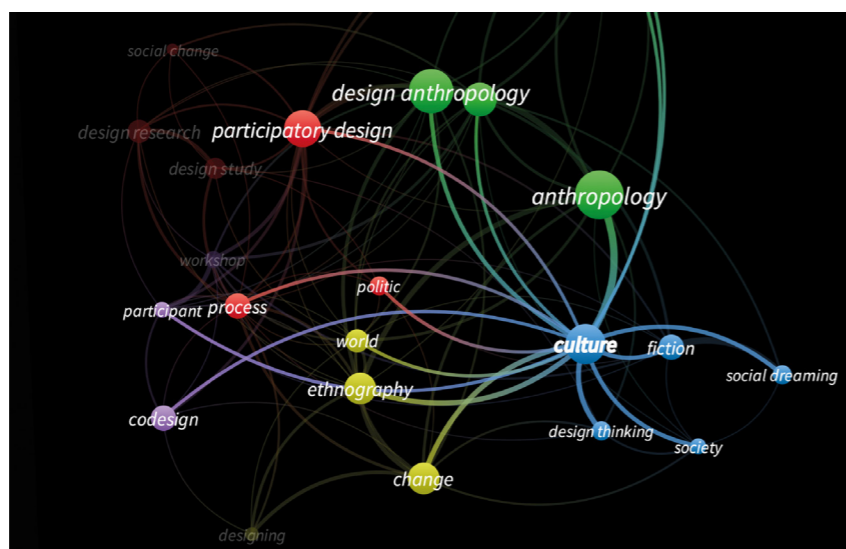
social change
design anthropology
design research
participatory design
design study
anthropology
workshop
politic
participant
process
culture
fiction
world
social dreaming
ethnography
codesign
design thinking
society
change
designing